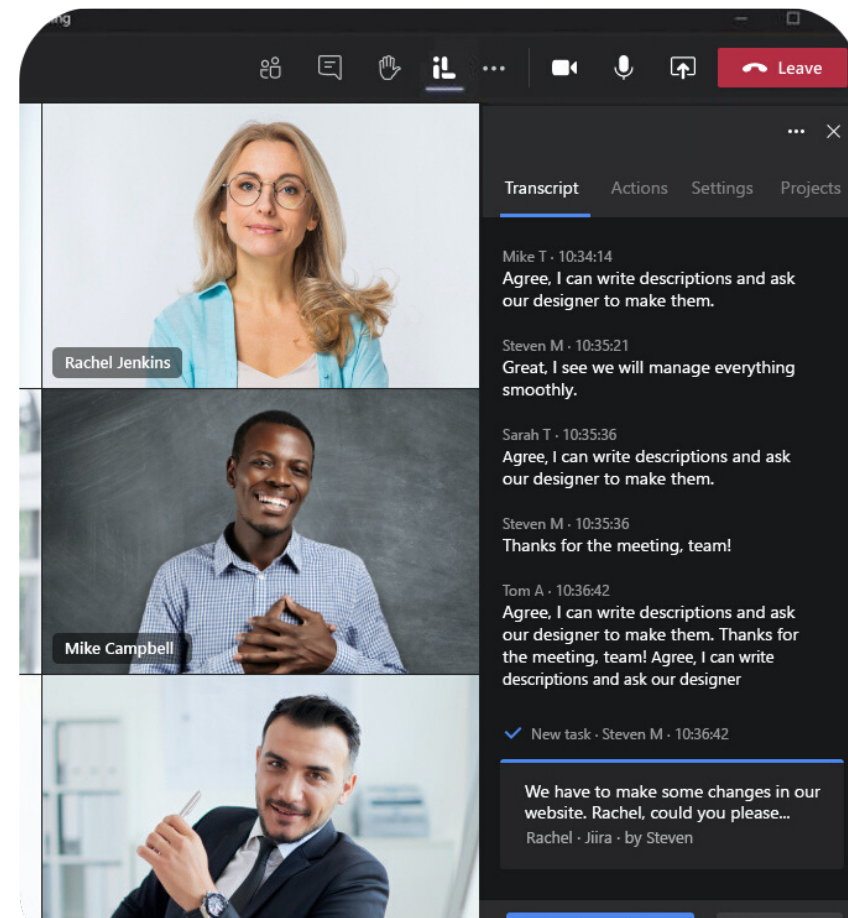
ing

Leave

Rachel Jenkins

Mike Campbell

Transcript Actions Settings Projects

Mike T · 10:34:14
Agree, I can write descriptions and ask our designer to make them.

Steven M · 10:35:21
Great, I see we will manage everything smoothly.

Sarah T · 10:35:36
Agree, I can write descriptions and ask our designer to make them.

Steven M · 10:35:36
Thanks for the meeting, team!

Tom A · 10:36:42
Agree, I can write descriptions and ask our designer to make them. Thanks for the meeting, team! Agree, I can write descriptions and ask our designer

New task · Steven M · 10:36:42

We have to make some changes in our website. Rachel, could you please...
Rachel · Jiira · by Steven